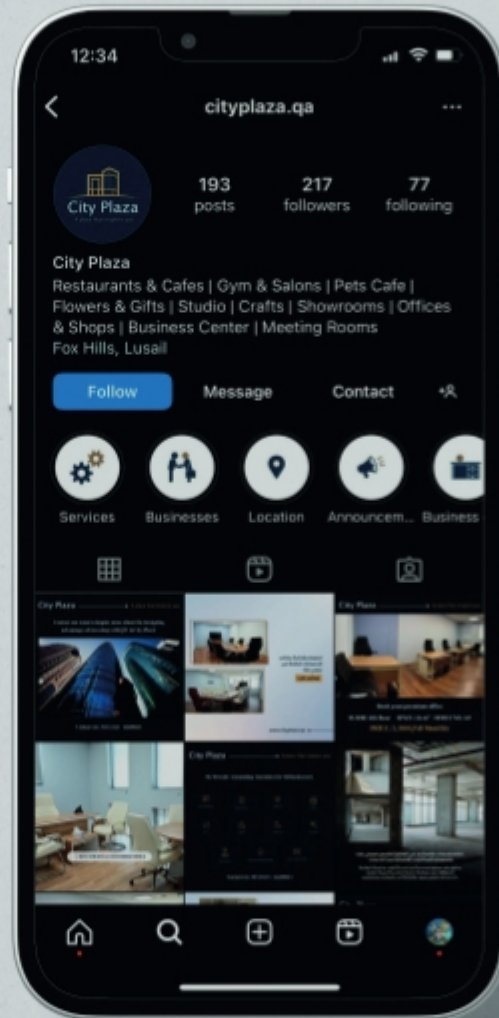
12:34

cityplaza.qa

City Plaza

193 posts
217 followers
77 following

City Plaza
Restaurants & Cafes | Gym & Salons | Pets Cafe | Flowers & Gifts | Studio | Crafts | Showrooms | Offices & Shops | Business Center | Meeting Rooms
Fox Hills, Lusail

Follow
Message
Contact

Services
Businesses
Location
Announcem...
Business

City Plaza
City Plaza
City Plaza
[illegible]